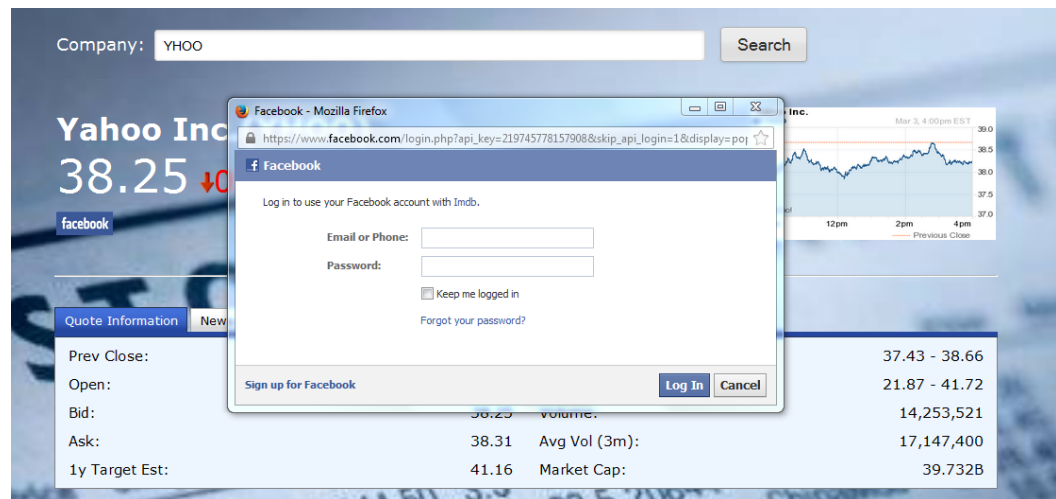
Company: YHOO

Search

Yahoo Inc

38.25

facebook

Facebook - Mozilla Firefox

https://www.facebook.com/login.php?api_key=219745778157908&skip_api_login=1&display=po

Facebook

Log in to use your Facebook account with Imdb.

Email or Phone:

Password:

Keep me logged in

Forgot your password?

Sign up for Facebook

Log In

Cancel

Inc.

Mar 3, 4:00pm EST

39.0

38.5

38.0

37.5

37.0

12pm

2pm

4pm

Previous Close

Quote Information

New

| Prev Close: | | | 37.43 - 38.66 |
|---|---|---|---|
| Open: | | | 21.87 - 41.72 |
| Bid: | 38.25 | Volume: | 14,253,521 |
| Ask: | 38.31 | Avg Vol (3m): | 17,147,400 |
| 1y Target Est: | 41.16 | Market Cap: | 39.732B |